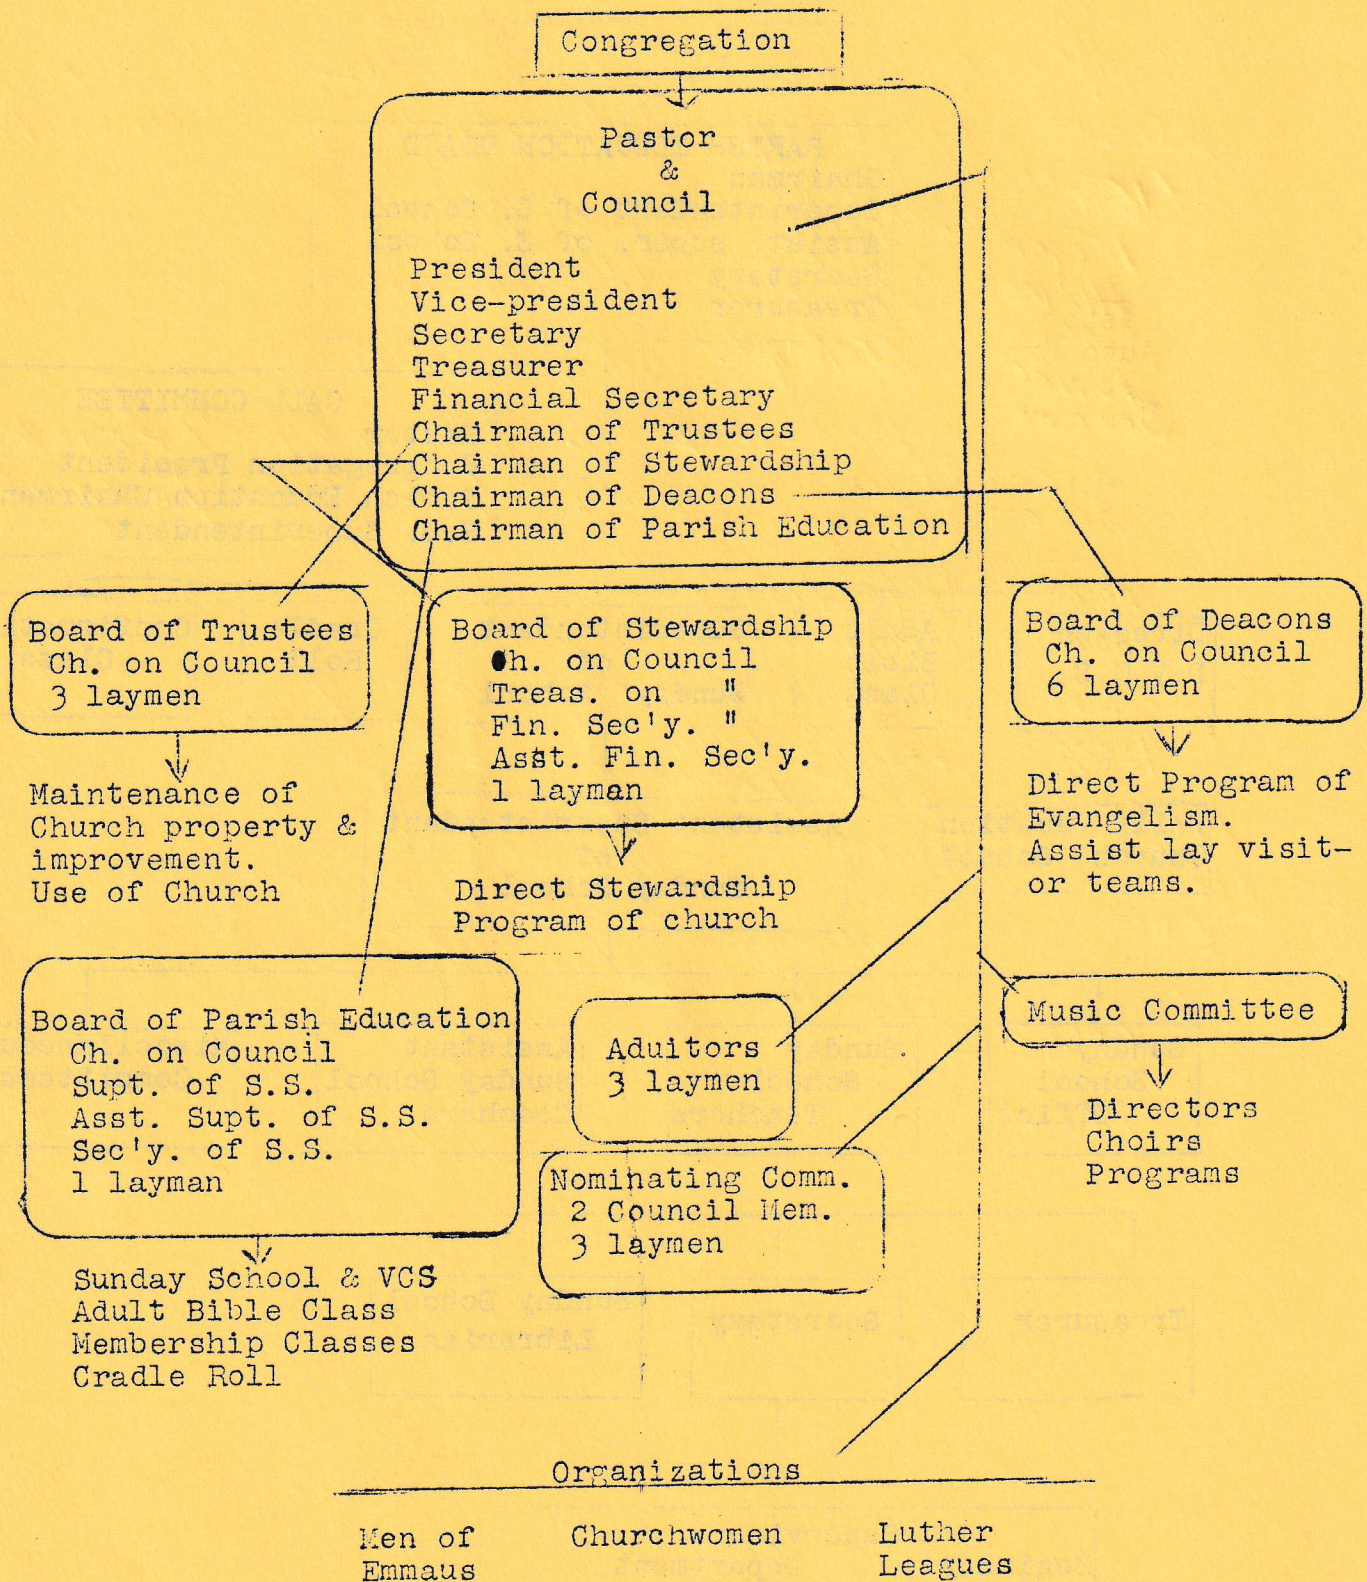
Congregation

Pastor
&
Council

President
Vice-president
Secretary
Treasurer
Financial Secretary
Chairman of Trustees
Chairman of Stewardship
Chairman of Deacons
Chairman of Parish Education

Board of Trustees
Ch. on Council
3 laymen

Maintenance of Church property & improvement.
Use of Church

Board of Stewardship
Ch. on Council
Treas. on "
Fin. Sec'y. "
Asst. Fin. Sec'y.
1 layman

Direct Stewardship Program of church

Board of Deacons
Ch. on Council
6 laymen

Direct Program of Evangelism.
Assist lay visitor teams.

Board of Parish Education
Ch. on Council
Supt. of S.S.
Asst. Supt. of S.S.
Sec'y. of S.S.
1 layman

Sunday School & VCS
Adult Bible Class
Membership Classes
Cradle Roll

Adulitors
3 laymen

Nominating Comm.
2 Council Mem.
3 laymen

Music Committee

Directors
Choirs
Programs

Organizations

Men of Emmaus

Churchwomen

Luther Leagues